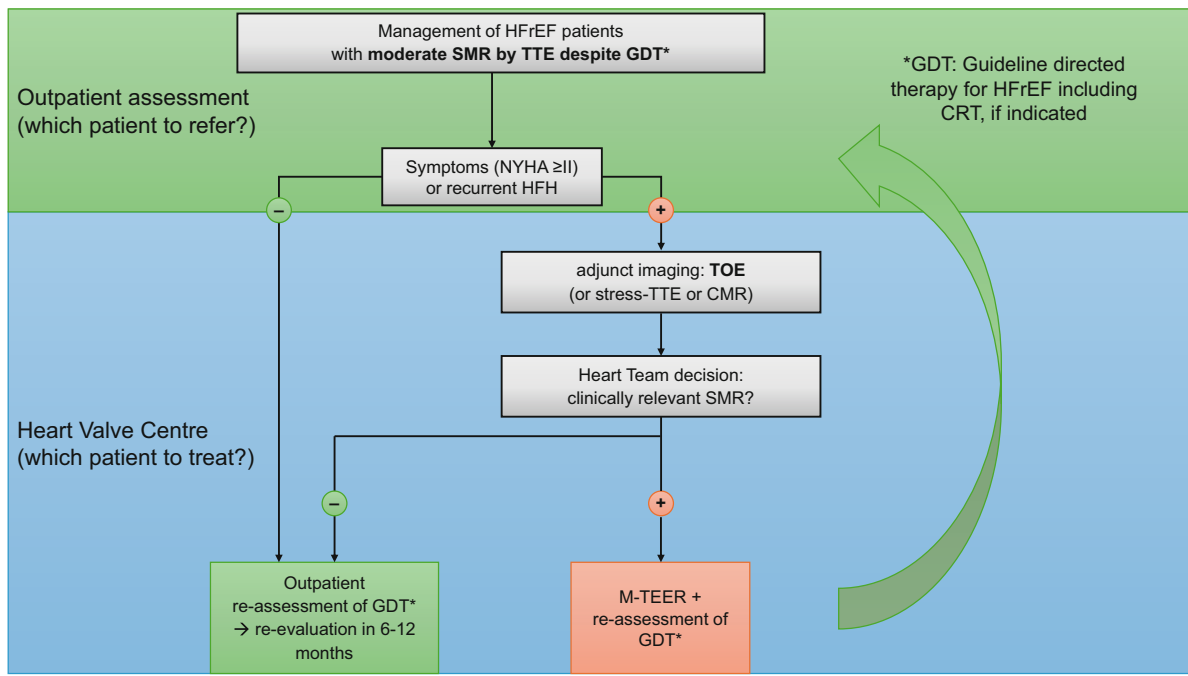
Management of HFrEF patients
with **moderate SMR by TTE despite GDT***

*GDT: Guideline directed therapy for HFrEF including CRT, if indicated

Outpatient assessment
(which patient to refer?)

Symptoms (NYHA ≥II)
or recurrent HFH

–

+

adjunct imaging: **TOE**
(or stress-TTE or CMR)

Heart Team decision:
clinically relevant SMR?

Heart Valve Centre
(which patient to treat?)

–

+

Outpatient
re-assessment of GDT*
→ re-evaluation in 6-12 months

M-TEER +
re-assessment of GDT*